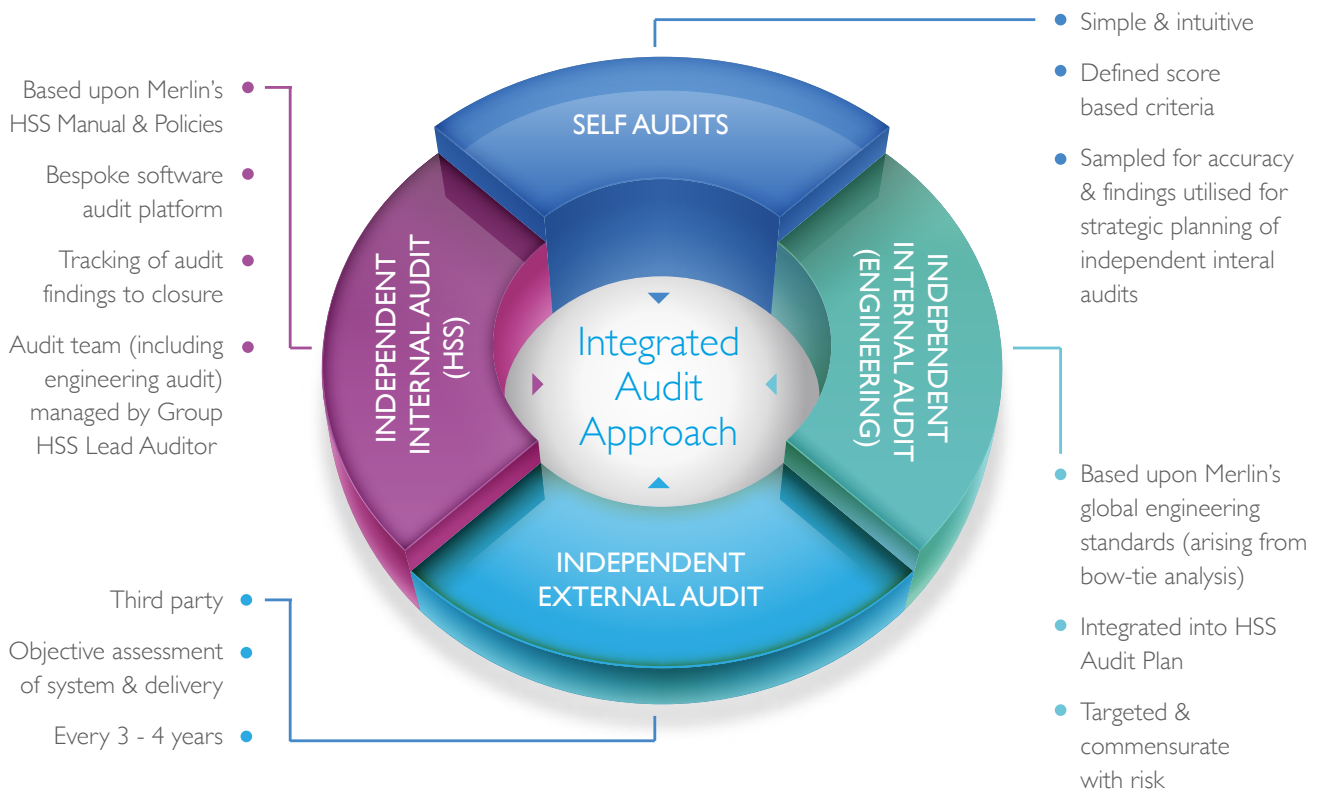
SELF AUDITS

Simple & intuitive

Defined score based criteria

Sampled for accuracy & findings utilised for strategic planning of independent interal audits

Based upon Merlin's HSS Manual & Policies

Bespoke software audit platform

Tracking of audit findings to closure

Audit team (including engineering audit) managed by Group HSS Lead Auditor

INDEPENDENT INTERNAL AUDIT (HSS)

Integrated Audit Approach

INDEPENDENT INTERNAL AUDIT (ENGINEERING)

Based upon Merlin's global engineering standards (arising from bow-tie analysis)

Integrated into HSS Audit Plan

Targeted & commensurate with risk

INDEPENDENT EXTERNAL AUDIT

Third party

Objective assessment of system & delivery

Every 3 - 4 years